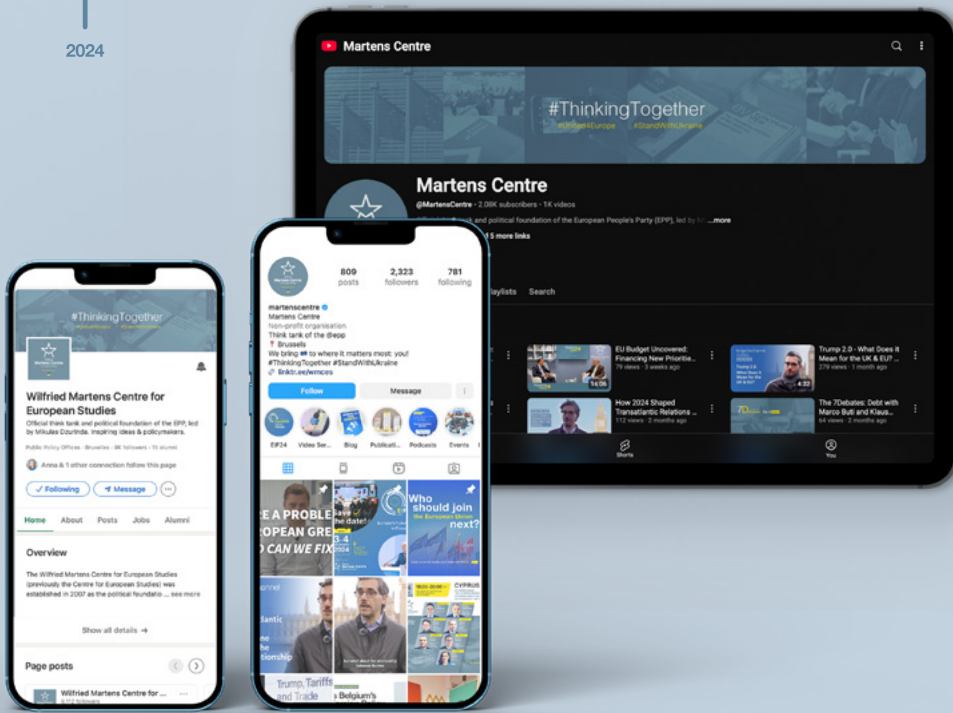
2024

Martens Centre

#ThinkingTogether
#UnitedEurope #StandWithUkraine

Martens Centre
@MartensCentre · 2.08K subscribers · 1K videos
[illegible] think tank and political foundation of the European People's Party (EPP), led by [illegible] ...more
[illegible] 5 more links

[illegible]laylists Search

EU Budget Uncovered: Financing New Prioritie...
79 views · 3 weeks ago
14:06

Trump 2.0 - What Does It Mean for the UK & EU? ...
279 views · 1 month ago
4:32

How 2024 Shaped Transatlantic Relations ...
112 views · 2 months ago

The 7Debates: Debt with Marco Buti and Klaus...
64 views · 2 months ago

Shorts
You

809 posts
2,323 followers
781 following
martenscentre
Martens Centre
Non-profit organisation
Think tank of the @epp
📍 Brussels
We bring 🇪🇺 to where it matters most: you!
#ThinkingTogether #StandWithUkraine
🔗 linktr.ee/wmces
Follow
Message
EIF24 Video Ser... Blog Publicati... Podcasts Events

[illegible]E A PROBLE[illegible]
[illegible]OPEAN GRE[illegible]
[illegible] CAN WE FIX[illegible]
Save the date!
3.4
2024
Who should join the European Union next?
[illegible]lantic
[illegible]ationship
CYPRUS
Trump, Tariffs and Trade
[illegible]s Belgium's

#ThinkingTogether
Wilfried Martens Centre for European Studies
Official think tank and political foundation of the EPP, led by Mikuláš Dzurinda. Inspiring ideas & policymakers.
Public Policy Offices · Brussels · 9K followers · 11 alumni
Anna & 1 other connection follow this page
✓ Following
Message
Home About Posts Jobs Alumni
Overview
The Wilfried Martens Centre for European Studies (previously the Centre for European Studies) was established in 2007 as the political foundatio ... see more
Show all details →
Page posts
Wilfried Martens Centre for ...
8,112 followers